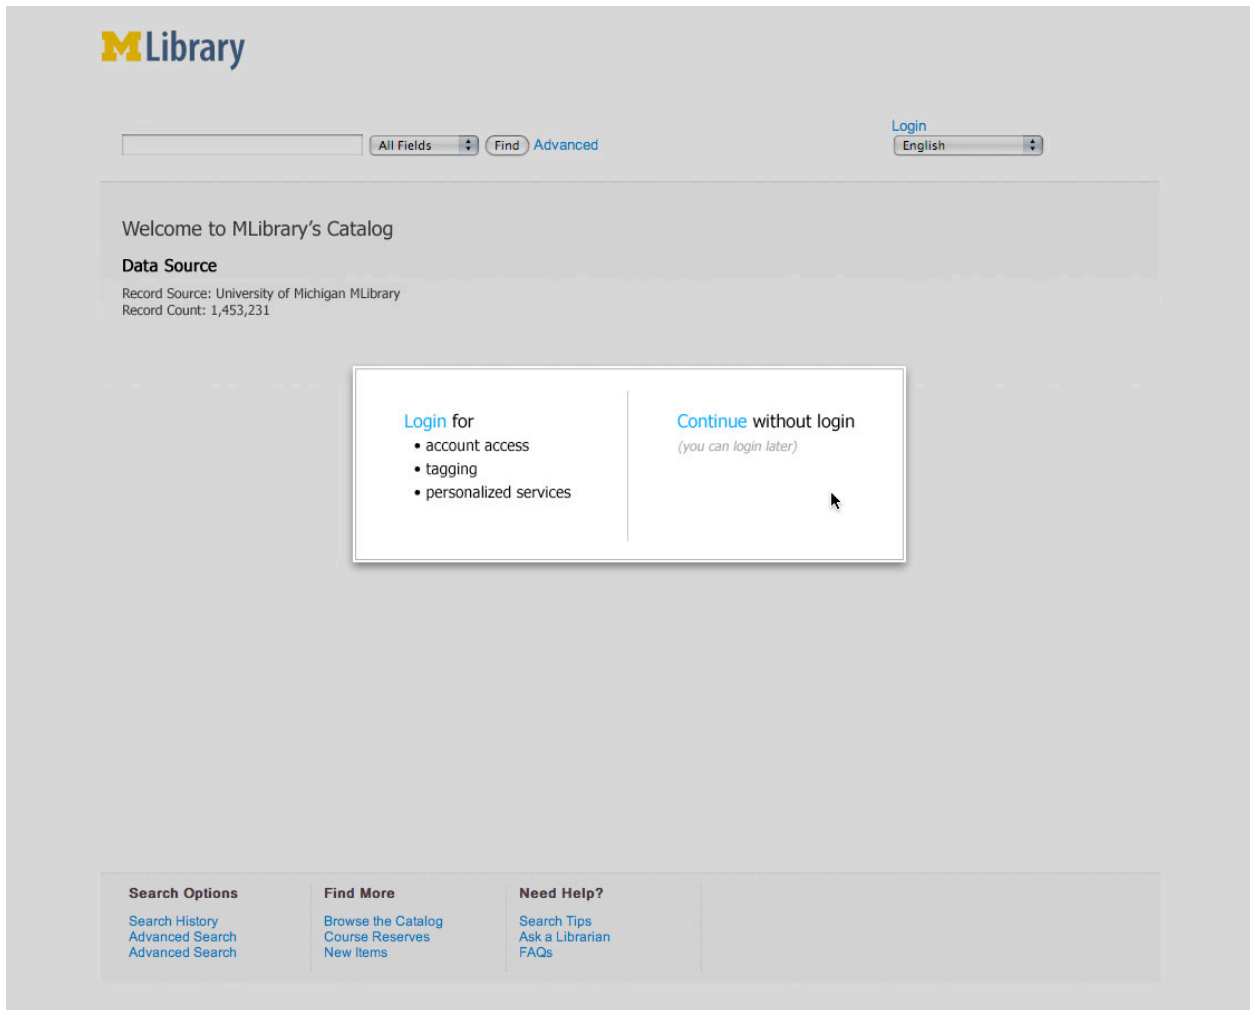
MLibrary

All Fields Find Advanced

Login
English

Welcome to MLibrary's Catalog

Data Source

Record Source: University of Michigan MLibrary
Record Count: 1,453,231

Login for
• account access
• tagging
• personalized services

Continue without login
(you can login later)

Search Options
Search History
Advanced Search
Advanced Search

Find More
Browse the Catalog
Course Reserves
New Items

Need Help?
Search Tips
Ask a Librarian
FAQs